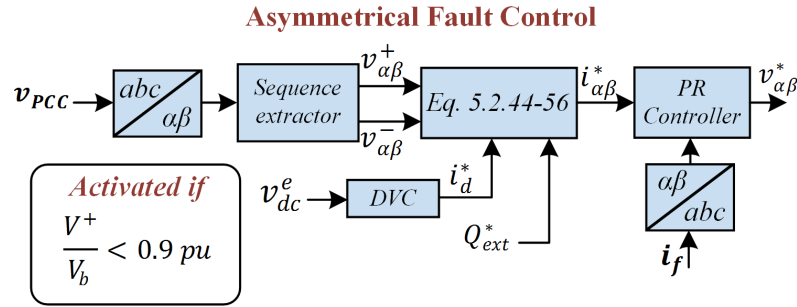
Asymmetrical Fault Control

$v_{PCC}$

$abc$
$\alpha\beta$

Sequence extractor

$v_{\alpha\beta}^{+}$

$v_{\alpha\beta}^{-}$

Eq. 5.2.44-56

$i_{\alpha\beta}^{*}$

PR Controller

$v_{\alpha\beta}^{*}$

$v_{dc}^{e}$

DVC

$i_{d}^{*}$

$Q_{ext}^{*}$

$\alpha\beta$
$abc$

$i_f$

Activated if
$\frac{V^+}{V_b} < 0.9\ pu$